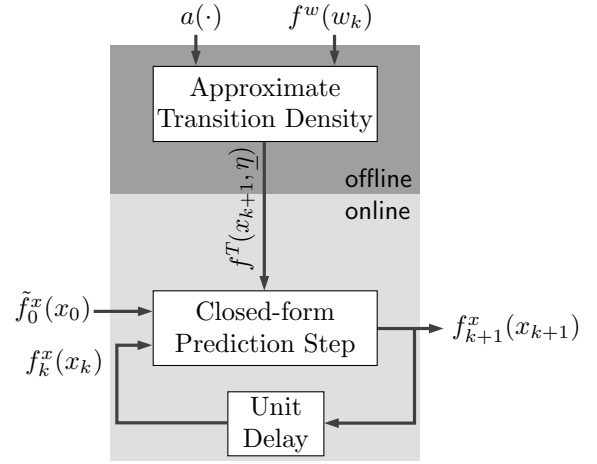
$a(\cdot)$

$f^w(w_k)$

Approximate Transition Density

$f^T(x_{k+1}, \underline{\eta})$

offline

online

$\tilde{f}_0^x(x_0)$

Closed-form Prediction Step

$f_{k+1}^x(x_{k+1})$

$f_k^x(x_k)$

Unit Delay